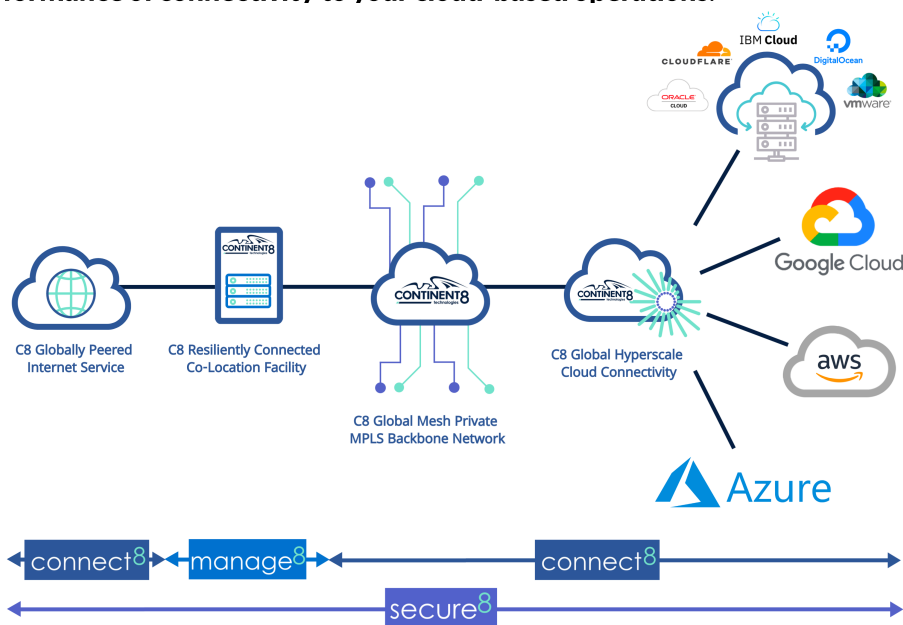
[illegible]

IBM Cloud
CLOUDFLARE
DigitalOcean
ORACLE CLOUD
vmware

CONTINENT8 technologies

C8 Globally Peered Internet Service

C8 Resiliently Connected Co-Location Facility

C8 Global Mesh Private MPLS Backbone Network

C8 Global Hyperscale Cloud Connectivity

Google Cloud

aws

Azure

connect$^8$ manage$^8$ connect$^8$

secure$^8$